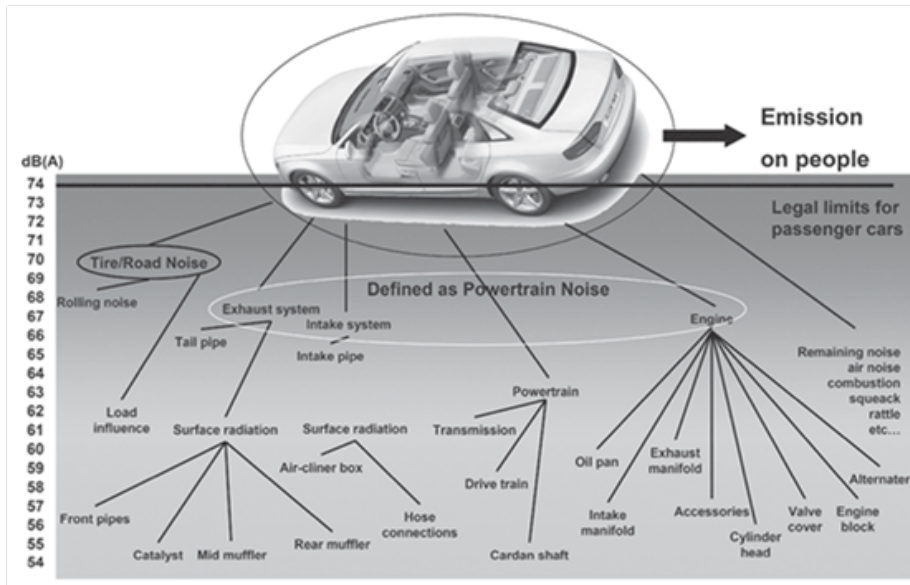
Emission on people

dB(A)
74
73
72
71
70
69
68
67
66
65
64
63
62
61
60
59
58
57
56
55
54

Legal limits for passenger cars

Tire/Road Noise

Rolling noise

Defined as Powertrain Noise

Exhaust system

Intake system

Tail pipe

Intake pipe

Engine

Remaining noise
air noise
combustion
squeack
rattle
etc…

Load influence

Surface radiation

Surface radiation

Powertrain

Transmission

Air-cliner box

Drive train

Oil pan

Exhaust manifold

Alternater

Front pipes

Hose connections

Intake manifold

Accessories

Valve cover

Engine block

Cylinder head

Catalyst

Mid muffler

Rear muffler

Cardan shaft